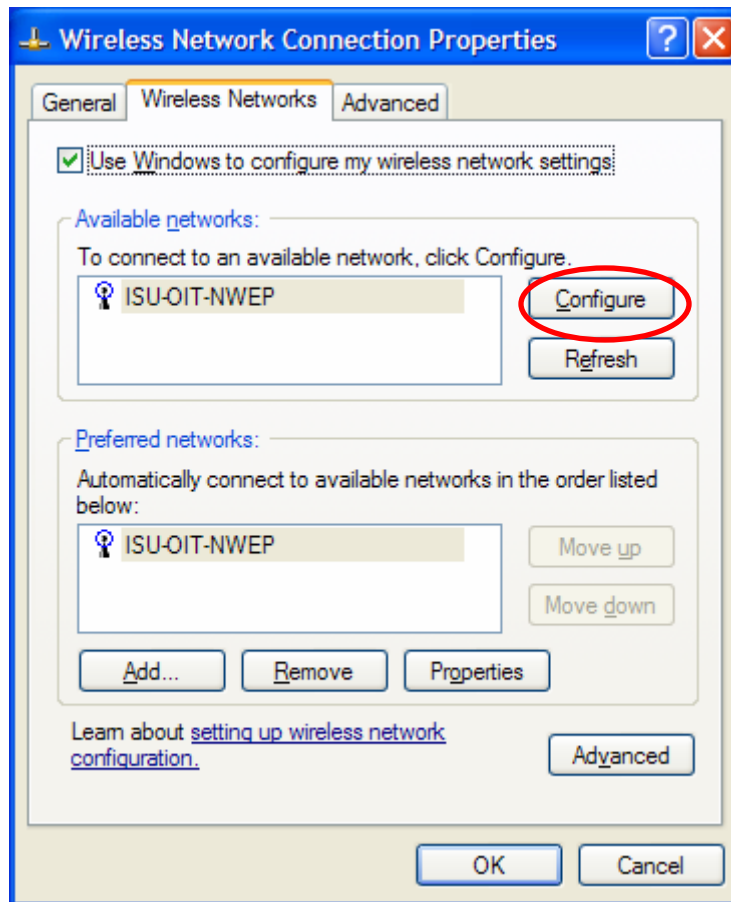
Wireless Network Connection Properties

General | Wireless Networks | Advanced

Use Windows to configure my wireless network settings

Available networks:

To connect to an available network, click Configure.

ISU-OIT-NWEP

Configure

Refresh

Preferred networks:

Automatically connect to available networks in the order listed below:

ISU-OIT-NWEP

Move up

Move down

Add...

Remove

Properties

Learn about setting up wireless network configuration.

Advanced

OK

Cancel